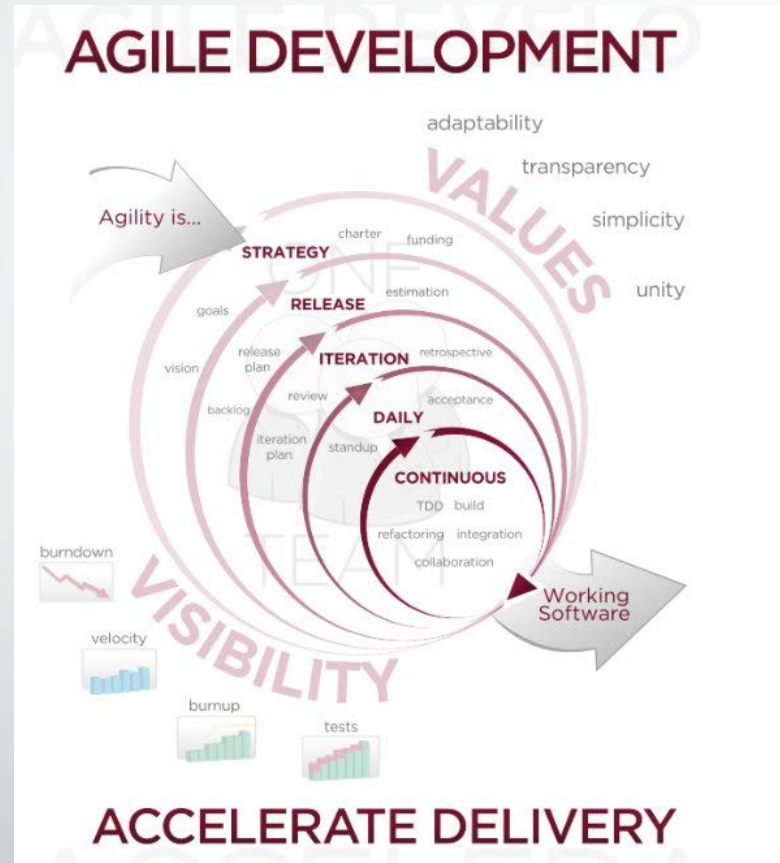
AGILE DEVELOPMENT

adaptability

transparency

simplicity

unity

VALUES

Agility is...

STRATEGY

charter

funding

goals

RELEASE

estimation

vision

release plan

ITERATION

retrospective

review

acceptance

backlog

DAILY

iteration plan

standup

CONTINUOUS

TDD build

refactoring integration

collaboration

ONE TEAM

burndown

Working Software

velocity

VISIBILITY

burnup

tests

ACCELERATE DELIVERY